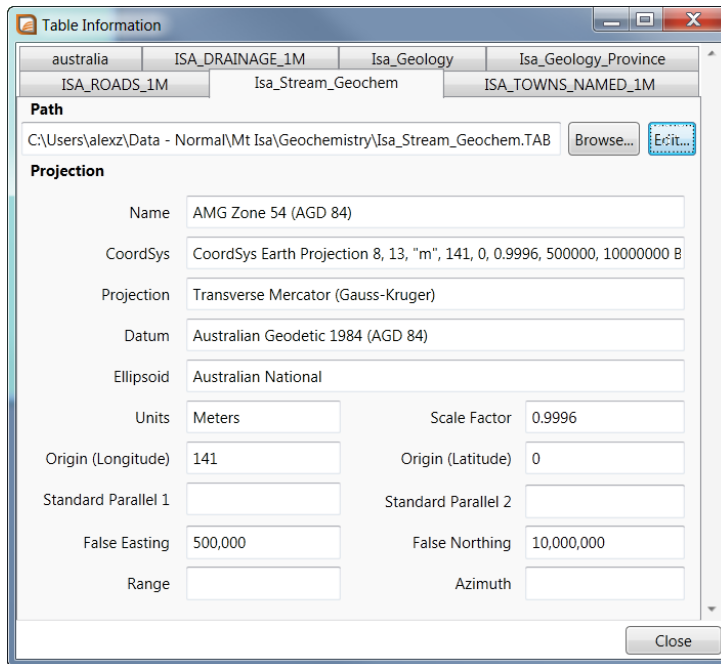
Table Information

australia | ISA_DRAINAGE_1M | Isa_Geology | Isa_Geology_Province
ISA_ROADS_1M | Isa_Stream_Geochem | ISA_TOWNS_NAMED_1M

Path
C:\Users\alexz\Data - Normal\Mt Isa\Geochemistry\Isa_Stream_Geochem.TAB
Browse...
Edit...

Projection

Name AMG Zone 54 (AGD 84)
CoordSys CoordSys Earth Projection 8, 13, "m", 141, 0, 0.9996, 500000, 10000000 B
Projection Transverse Mercator (Gauss-Kruger)
Datum Australian Geodetic 1984 (AGD 84)
Ellipsoid Australian National
Units Meters
Scale Factor 0.9996
Origin (Longitude) 141
Origin (Latitude) 0
Standard Parallel 1
Standard Parallel 2
False Easting 500,000
False Northing 10,000,000
Range
Azimuth

Close